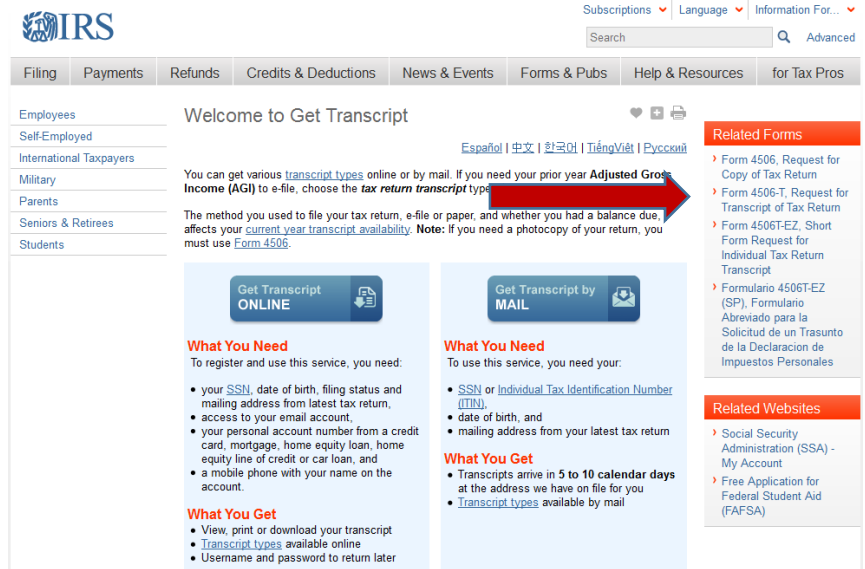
IRS

Subscriptions | Language | Information For...

Search

Advanced

Filing | Payments | Refunds | Credits & Deductions | News & Events | Forms & Pubs | Help & Resources | for Tax Pros

Employees
Self-Employed
International Taxpayers
Military
Parents
Seniors & Retirees
Students

Welcome to Get Transcript

Español | 中文 | 한국어 | TiếngViệt | Русский

You can get various transcript types online or by mail. If you need your prior year **Adjusted Gross Income (AGI)** to e-file, choose the ***tax return transcript*** type

The method you used to file your tax return, e-file or paper, and whether you had a balance due, affects your current year transcript availability. **Note:** If you need a photocopy of your return, you must use Form 4506.

Get Transcript ONLINE

**What You Need**
To register and use this service, you need:

- your SSN, date of birth, filing status and mailing address from latest tax return,
- access to your email account,
- your personal account number from a credit card, mortgage, home equity loan, home equity line of credit or car loan, and
- a mobile phone with your name on the account.

**What You Get**
- View, print or download your transcript
- Transcript types available online
- Username and password to return later

Get Transcript by MAIL

**What You Need**
To use this service, you need your:

- SSN or Individual Tax Identification Number (ITIN),
- date of birth, and
- mailing address from your latest tax return

**What You Get**
- Transcripts arrive in **5 to 10 calendar days** at the address we have on file for you
- Transcript types available by mail

Related Forms
- Form 4506, Request for Copy of Tax Return
- Form 4506-T, Request for Transcript of Tax Return
- Form 4506T-EZ, Short Form Request for Individual Tax Return Transcript
- Formulario 4506T-EZ (SP), Formulario Abreviado para la Solicitud de un Trasunto de la Declaracion de Impuestos Personales

Related Websites
- Social Security Administration (SSA) - My Account
- Free Application for Federal Student Aid (FAFSA)